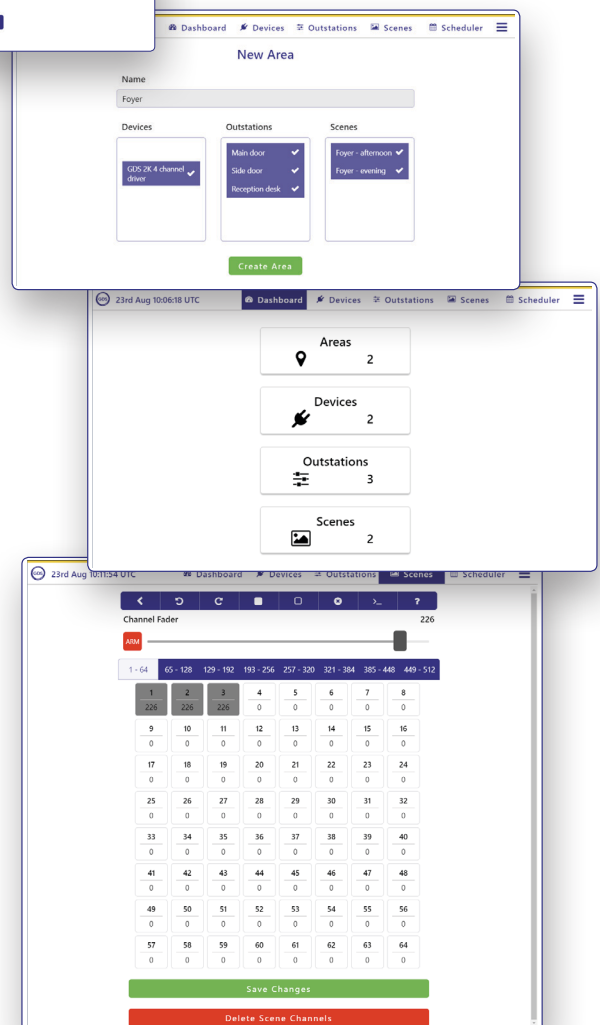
Dashboard Devices Outstations Scenes Scheduler

New Area

Name

Foyer

Devices

GDS 2K 4 channel driver

Outstations

Main door

Side door

Reception desk

Scenes

Foyer - afternoon

Foyer - evening

Create Area

23rd Aug 10:06:18 UTC Dashboard Devices Outstations Scenes Scheduler

Areas 2

Devices 2

Outstations 3

Scenes 2

23rd Aug 10:11:54 UTC Dashboard Devices Outstations Scenes Scheduler

>_ ?

Channel Fader 226

ARM

1 - 64 | 65 - 128 | 129 - 192 | 193 - 256 | 257 - 320 | 321 - 384 | 385 - 448 | 449 - 512

| | | | | | | | |
|---|---|---|---|---|---|---|---|
| 1 226 | 2 226 | 3 226 | 4 0 | 5 0 | 6 0 | 7 0 | 8 0 |
| 9 0 | 10 0 | 11 0 | 12 0 | 13 0 | 14 0 | 15 0 | 16 0 |
| 17 0 | 18 0 | 19 0 | 20 0 | 21 0 | 22 0 | 23 0 | 24 0 |
| 25 0 | 26 0 | 27 0 | 28 0 | 29 0 | 30 0 | 31 0 | 32 0 |
| 33 0 | 34 0 | 35 0 | 36 0 | 37 0 | 38 0 | 39 0 | 40 0 |
| 41 0 | 42 0 | 43 0 | 44 0 | 45 0 | 46 0 | 47 0 | 48 0 |
| 49 0 | 50 0 | 51 0 | 52 0 | 53 0 | 54 0 | 55 0 | 56 0 |
| 57 0 | 58 0 | 59 0 | 60 0 | 61 0 | 62 0 | 63 0 | 64 0 |

Save Changes

Delete Scene Channels